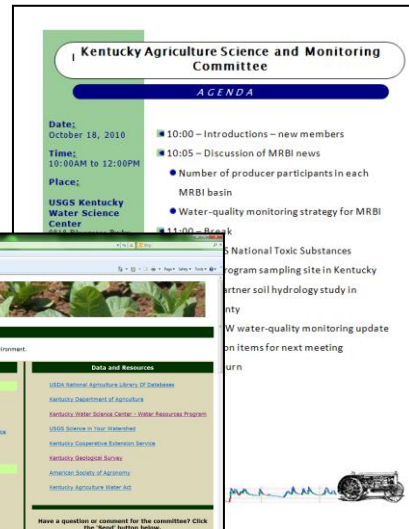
Kentucky Agriculture Science and Monitoring Committee

AGENDA

Date:
October 18, 2010

Time:
10:00AM to 12:00PM

Place:

USGS Kentucky Water Science Center

10:00 – Introductions – new members

10:05 – Discussion of MRBI news

Number of producer participants in each MRBI basin

Water-quality monitoring strategy for MRBI

11:00 – Break

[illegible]S National Toxic Substances

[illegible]rogram sampling site in Kentucky

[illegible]rtner soil hydrology study in

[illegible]nty

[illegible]W water-quality monitoring update

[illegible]on items for next meeting

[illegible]urn

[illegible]nvironment.

Data and Resources

USDA National Agriculture Library Of Databases

Kentucky Department of Agriculture

Kentucky Water Science Center - Water Resources Program

USGS Science in Your Watershed

Kentucky Cooperative Extension Service

Kentucky Geological Survey

American Society of Agronomy

Kentucky Agriculture Water Act

Have a question or comment for the committee? Click the 'Send' button below.